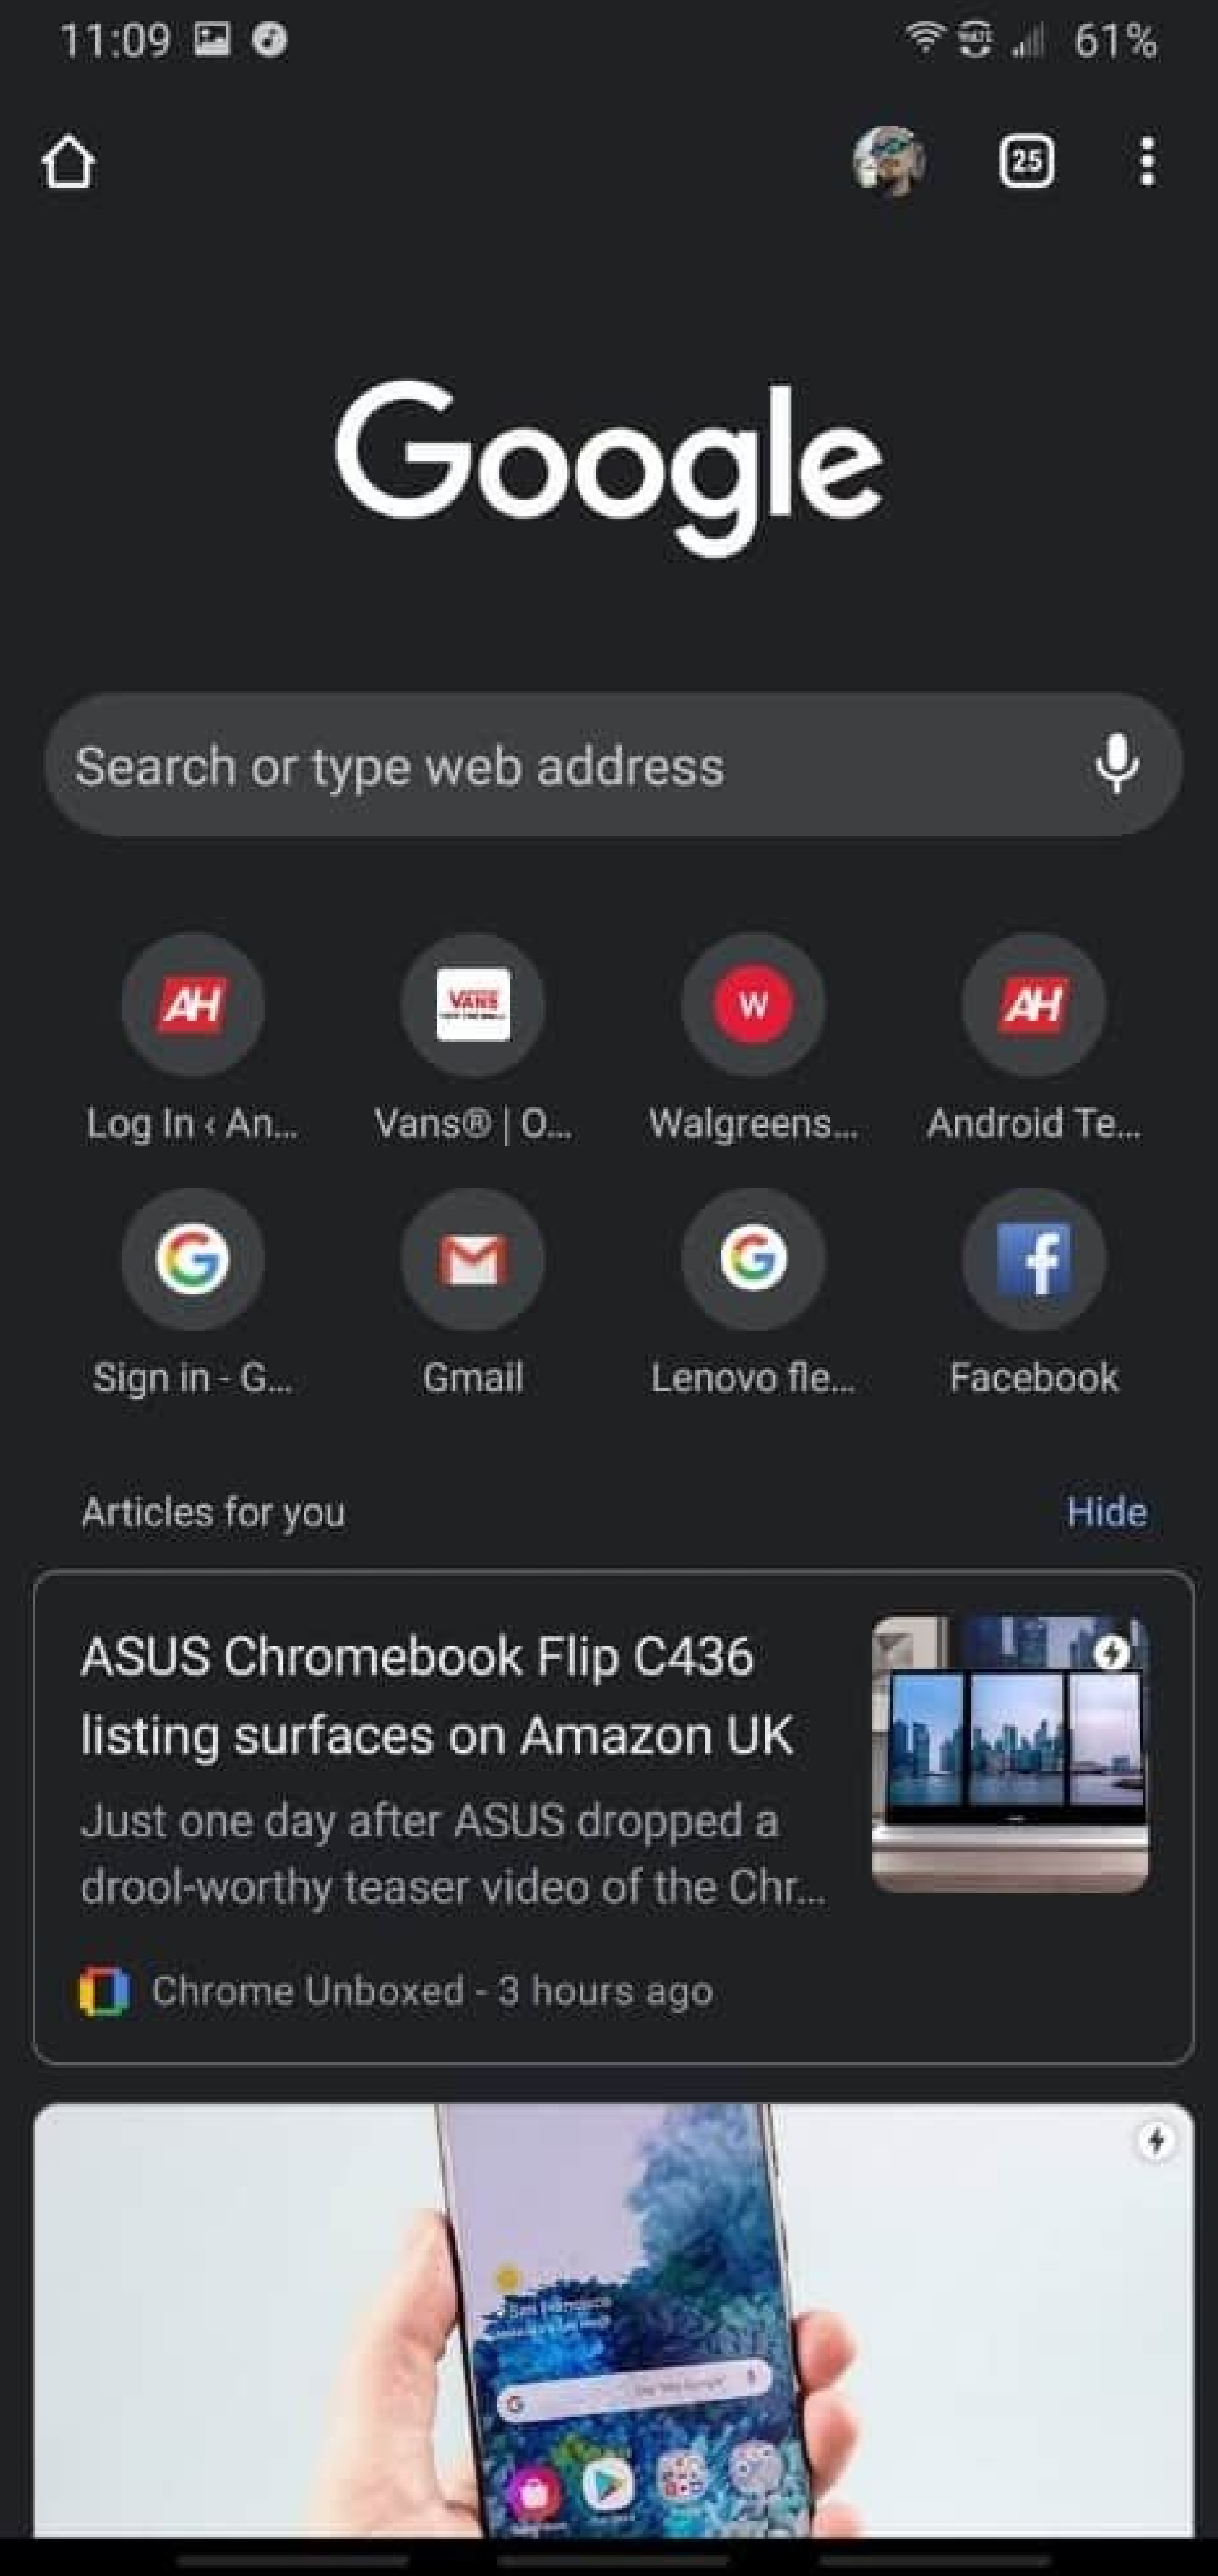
11:09

61%

25

Google

Search or type web address

AH
Log In ‹ An...

VANS
Vans® | O...

W
Walgreens...

AH
Android Te...

Sign in - G...

Gmail

Lenovo fle...

Facebook

Articles for you

Hide

ASUS Chromebook Flip C436 listing surfaces on Amazon UK

Just one day after ASUS dropped a drool-worthy teaser video of the Chr...

Chrome Unboxed - 3 hours ago